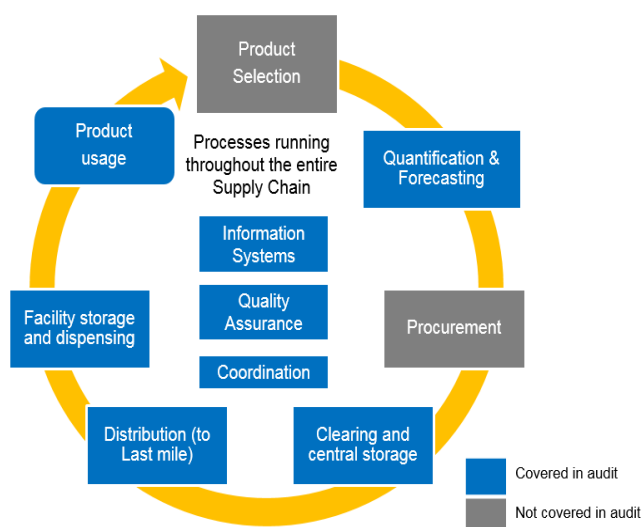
Product Selection

Quantification & Forecasting

Procurement

Clearing and central storage

Distribution (to Last mile)

Facility storage and dispensing

Product usage

Processes running throughout the entire Supply Chain

Information Systems

Quality Assurance

Coordination

Covered in audit

Not covered in audit